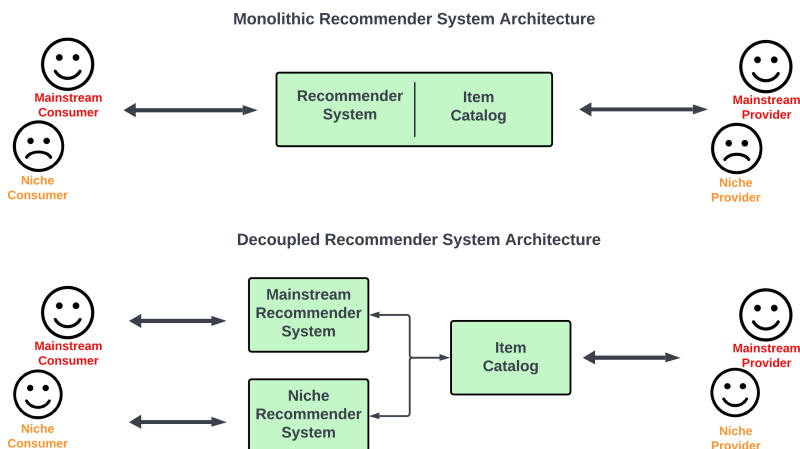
Monolithic Recommender System Architecture

Mainstream Consumer

Niche Consumer

Recommender System

Item Catalog

Mainstream Provider

Niche Provider

Decoupled Recommender System Architecture

Mainstream Consumer

Niche Consumer

Mainstream Recommender System

Niche Recommender System

Item Catalog

Mainstream Provider

Niche Provider